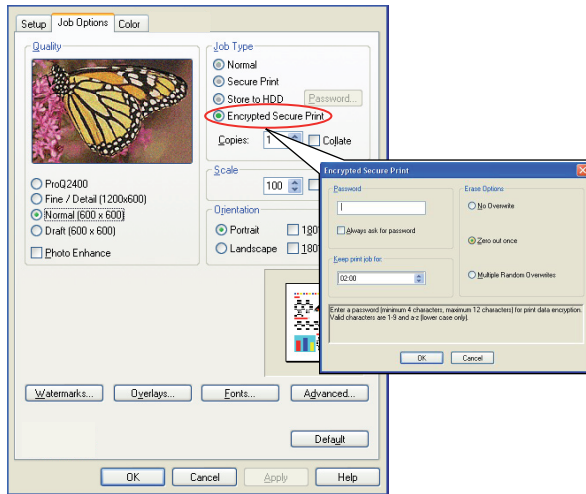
Setup | Job Options | Color

Quality

ProQ2400
Fine / Detail (1200x600)
Normal (600 x 600)
Draft (600 x 600)
Photo Enhance

Job Type
Normal
Secure Print
Store to HDD
Password...
Encrypted Secure Print
Copies: 1
Collate

Scale
100

Orientation
Portrait
180
Landscape
180

Encrypted Secure Print

Password
|
Always ask for password

Keep print job for:
02:00

Erase Options
No Overwrite
Zero out once
Multiple Random Overwrites

Enter a password (minimum 4 characters, maximum 12 characters) for print data encryption. Valid characters are 1-9 and a-z (lower case only).

OK
Cancel

Watermarks...
Overlays...
Fonts...
Advanced...

Default

OK
Cancel
Apply
Help